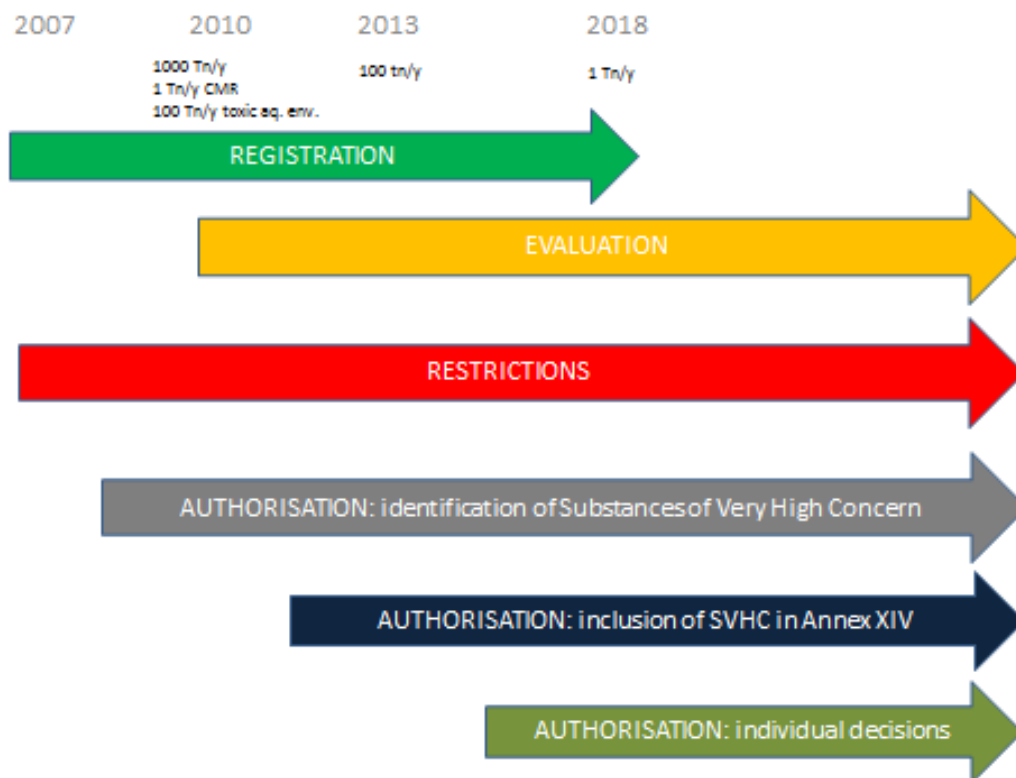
2007 2010 2013 2018

1000 Tn/y
1 Tn/y CMR
100 Tn/y toxic aq. env.

100 tn/y

1 Tn/y

REGISTRATION

EVALUATION

RESTRICTIONS

AUTHORISATION: identification of Substances of Very High Concern

AUTHORISATION: inclusion of SVHC in Annex XIV

AUTHORISATION: individual decisions